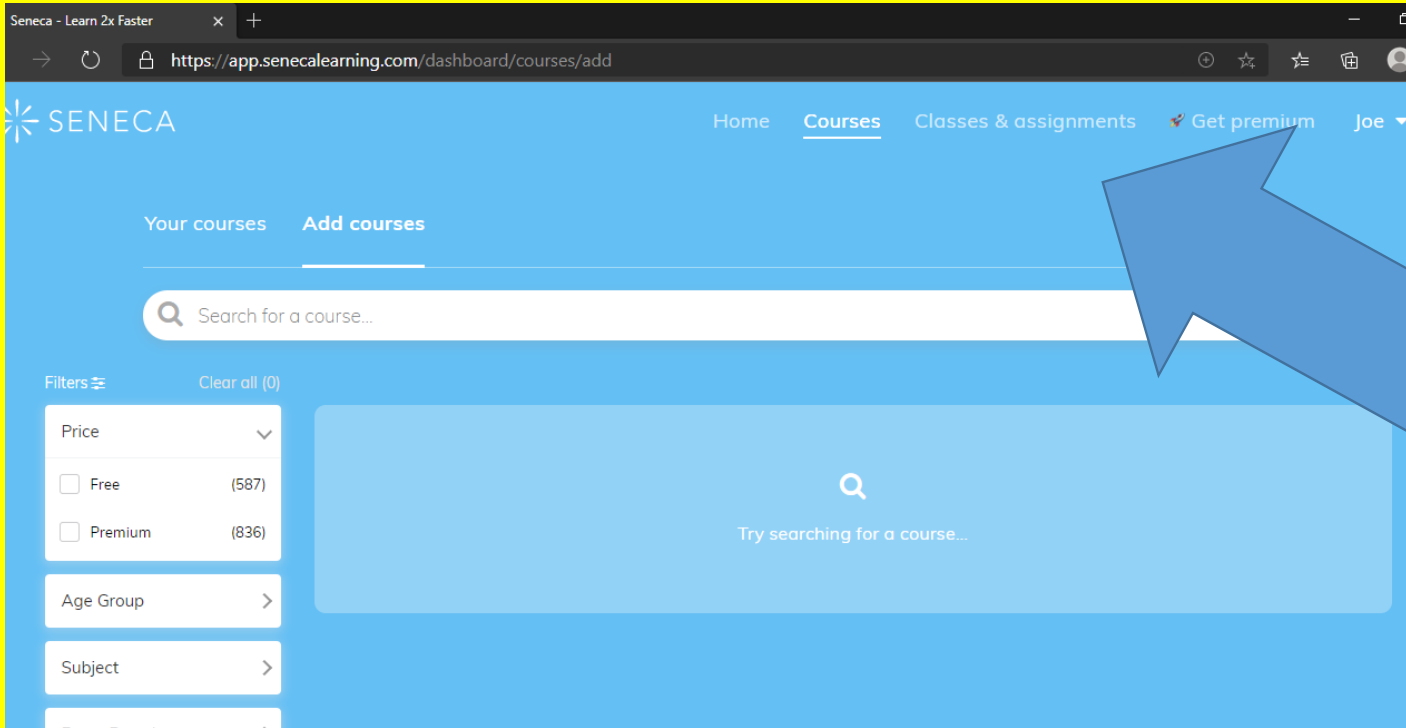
Seneca - Learn 2x Faster

https://app.senecalearning.com/dashboard/courses/add

SENECA

Home Courses Classes & assignments Get premium Joe

Your courses Add courses

Search for a course...

Filters Clear all (0)

Price

Free (587)

Premium (836)

Age Group

Subject

Try searching for a course...